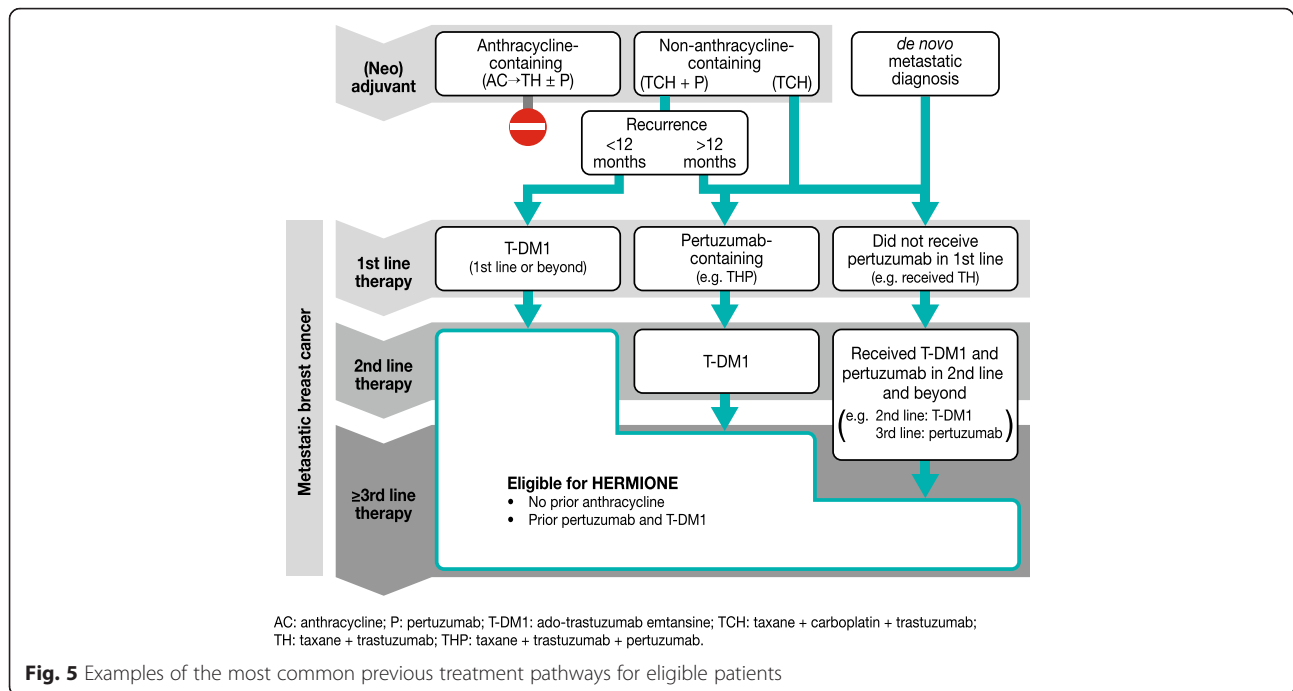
(Neo) adjuvant

Anthracycline-containing (AC→TH ± P)

Non-anthracycline-containing (TCH + P) (TCH)

de novo metastatic diagnosis

Recurrence <12 months >12 months

Metastatic breast cancer

1st line therapy

T-DM1 (1st line or beyond)

Pertuzumab-containing (e.g. THP)

Did not receive pertuzumab in 1st line (e.g. received TH)

2nd line therapy

T-DM1

Received T-DM1 and pertuzumab in 2nd line and beyond (e.g. 2nd line: T-DM1 3rd line: pertuzumab)

≥3rd line therapy

Eligible for HERMIONE
• No prior anthracycline
• Prior pertuzumab and T-DM1

AC: anthracycline; P: pertuzumab; T-DM1: ado-trastuzumab emtansine; TCH: taxane + carboplatin + trastuzumab; TH: taxane + trastuzumab; THP: taxane + trastuzumab + pertuzumab.

Fig. 5 Examples of the most common previous treatment pathways for eligible patients